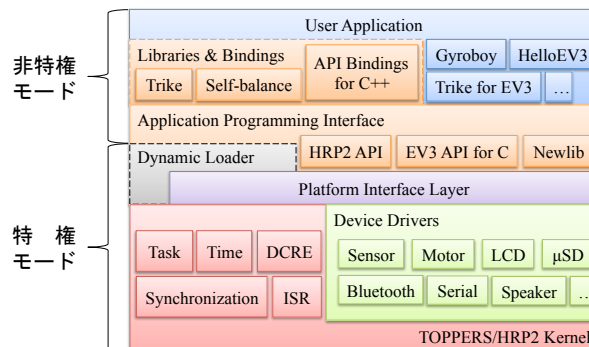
非特権
モード

特　権
モード

User Application

Libraries & Bindings

Trike

Self-balance

API Bindings for C++

Gyroboy

HelloEV3

Trike for EV3

…

Application Programming Interface

Dynamic Loader

HRP2 API

EV3 API for C

Newlib

Platform Interface Layer

Task

Time

DCRE

Synchronization

ISR

Device Drivers

Sensor

Motor

LCD

µSD

Bluetooth

Serial

Speaker

…

TOPPERS/HRP2 Kernel